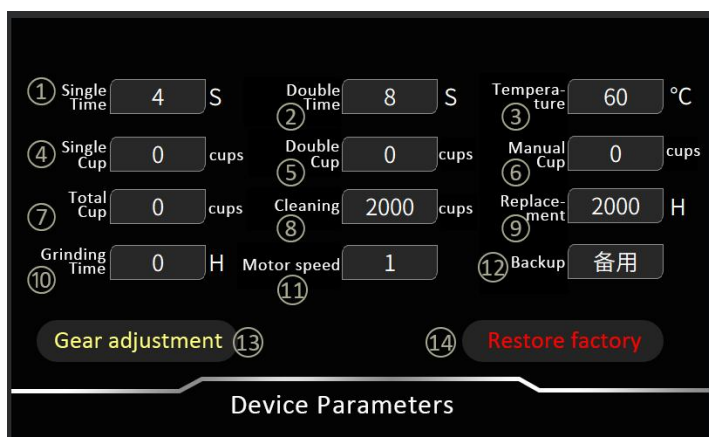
① Single Time 4 S

Double Time ② 8 S

Temperature ③ 60 °C

④ Single Cup 0 cups

Double Cup ⑤ 0 cups

Manual Cup ⑥ 0 cups

⑦ Total Cup 0 cups

Cleaning ⑧ 2000 cups

Replacement ⑨ 2000 H

Grinding Time ⑩ 0 H

Motor speed ⑪ 1

⑫ Backup 备用

Gear adjustment ⑬

⑭ Restore factory

Device Parameters